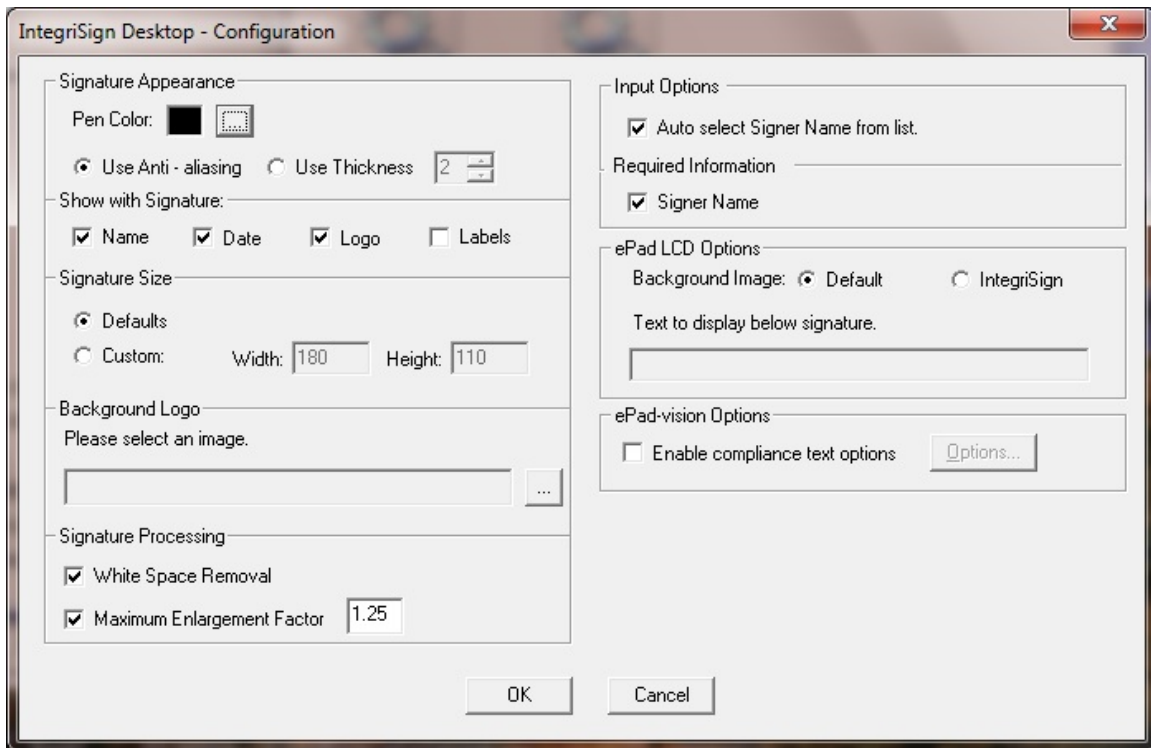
IntegriSign Desktop - Configuration

Signature Appearance

Pen Color:

Use Anti - aliasing Use Thickness 2

Show with Signature:

Name Date Logo Labels

Signature Size

Defaults

Custom: Width: 180 Height: 110

Background Logo

Please select an image.

...

Signature Processing

White Space Removal

Maximum Enlargement Factor 1.25

Input Options

Auto select Signer Name from list.

Required Information

Signer Name

ePad LCD Options

Background Image: Default IntegriSign

Text to display below signature.

ePad-vision Options

Enable compliance text options Options...

OK Cancel